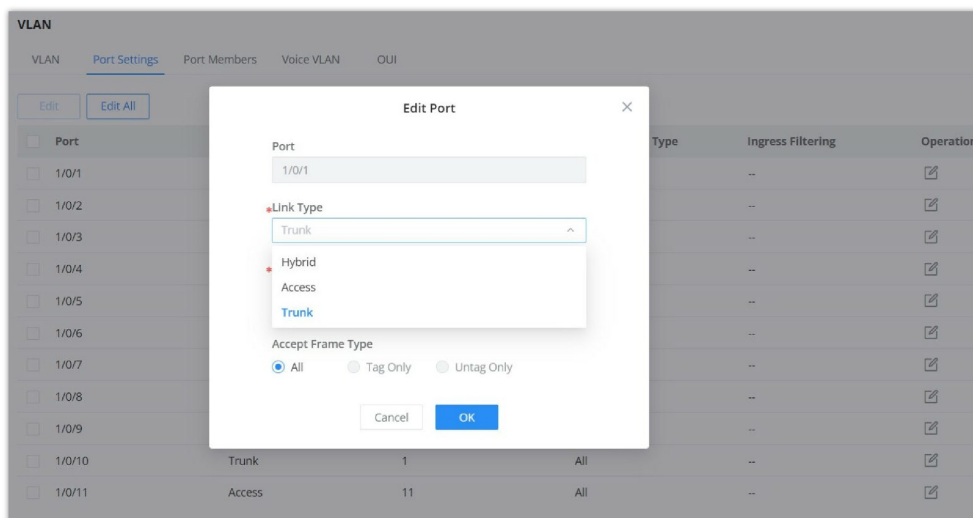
VLAN

VLAN Port Settings Port Members Voice VLAN OUI

Edit Edit All

| Port | | | Type | Ingress Filtering | Operation |
|---|---|---|---|---|---|
| 1/0/1 | | | | -- | |
| 1/0/2 | | | | -- | |
| 1/0/3 | | | | -- | |
| 1/0/4 | | | | -- | |
| 1/0/5 | | | | -- | |
| 1/0/6 | | | | -- | |
| 1/0/7 | | | | -- | |
| 1/0/8 | | | | -- | |
| 1/0/9 | | | | -- | |
| 1/0/10 | Trunk | 1 | All | -- | |
| 1/0/11 | Access | 11 | All | -- | |

Edit Port

Port
1/0/1

*Link Type
Trunk

*

Hybrid
Access
Trunk

Accept Frame Type
All Tag Only Untag Only

Cancel OK